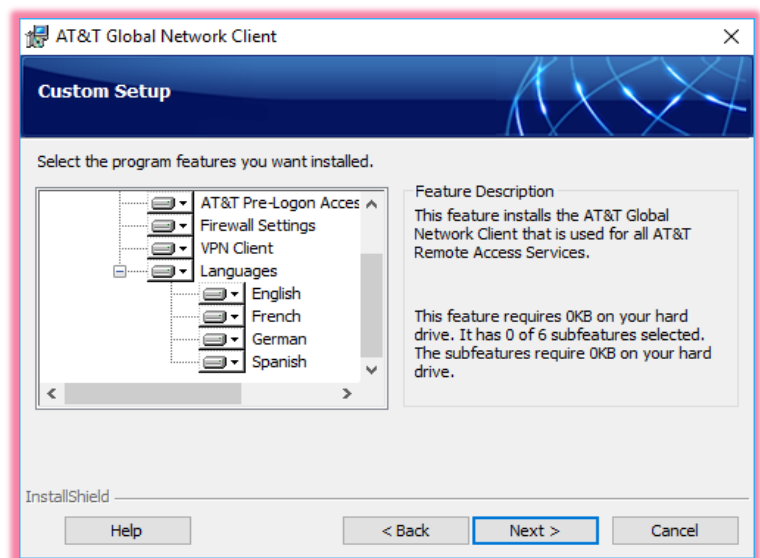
AT&T Global Network Client

Custom Setup

Select the program features you want installed.

AT&T Pre-Logon Acces
Firewall Settings
VPN Client
Languages
English
French
German
Spanish

Feature Description
This feature installs the AT&T Global Network Client that is used for all AT&T Remote Access Services.

This feature requires 0KB on your hard drive. It has 0 of 6 subfeatures selected. The subfeatures require 0KB on your hard drive.

InstallShield

Help
< Back
Next >
Cancel